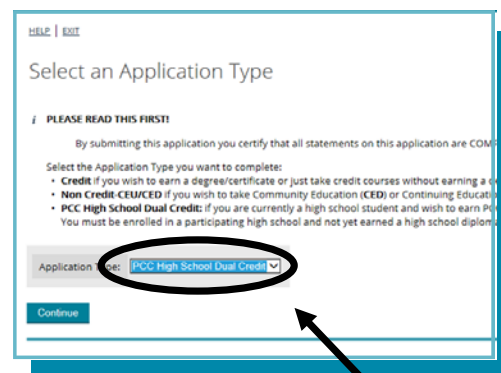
HELP | EXIT

Select an Application Type

i PLEASE READ THIS FIRST!

By submitting this application you certify that all statements on this application are COM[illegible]

Select the Application Type you want to complete:
• **Credit** if you wish to earn a degree/certificate or just take credit courses without earning a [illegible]
• **Non Credit-CEU/CED** If you wish to take Community Education (**CED**) or Continuing Educatio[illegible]
• **PCC High School Dual Credit:** If you are currently a high school student and wish to earn P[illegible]
You must be enrolled in a participating high school and not yet earned a high school diplom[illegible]

Application Type: PCC High School Dual Credit

Continue